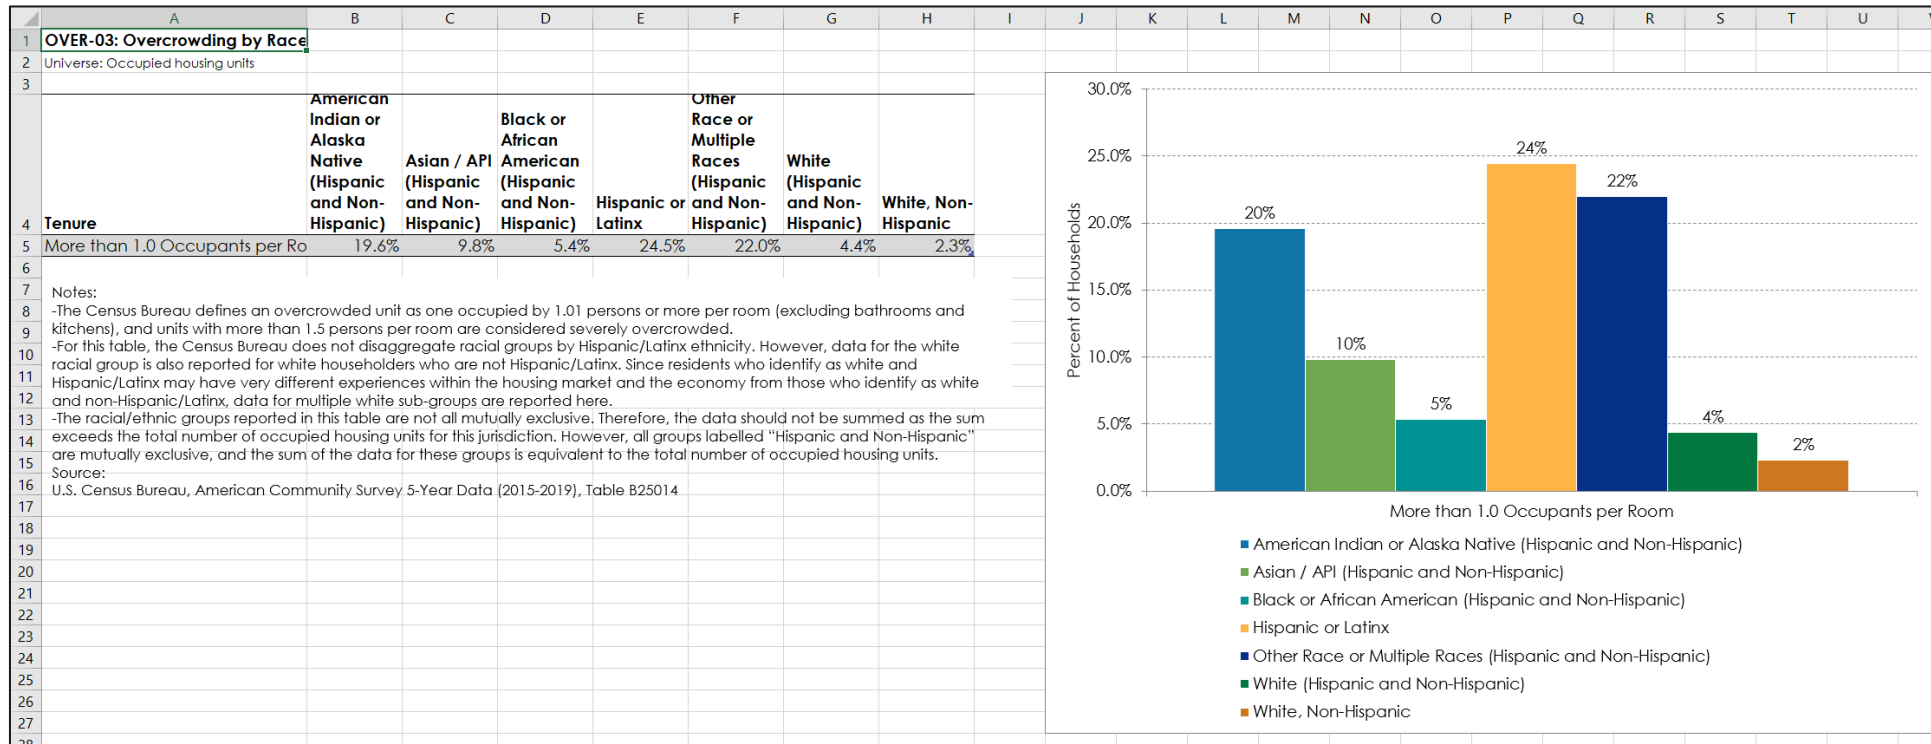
| | A | B | C | D | E | F | G | H | I | J | K | L | M | N | O | P | Q | R | S | T | U |
|---|---|---|---|---|---|---|---|---|---|---|---|---|---|---|---|---|---|---|---|---|---|

1 OVER-03: Overcrowding by Race
2 Universe: Occupied housing units
3

| 4 | Tenure | American Indian or Alaska Native (Hispanic and Non-Hispanic) | Asian / API (Hispanic and Non-Hispanic) | Black or African American (Hispanic and Non-Hispanic) | Hispanic or Latinx | Other Race or Multiple Races (Hispanic and Non-Hispanic) | White (Hispanic and Non-Hispanic) | White, Non-Hispanic |
|---|---|---|---|---|---|---|---|---|
| 5 | More than 1.0 Occupants per Ro | 19.6% | 9.8% | 5.4% | 24.5% | 22.0% | 4.4% | 2.3% |

6
7 Notes:
8 -The Census Bureau defines an overcrowded unit as one occupied by 1.01 persons or more per room (excluding bathrooms and
9 kitchens), and units with more than 1.5 persons per room are considered severely overcrowded.
10 -For this table, the Census Bureau does not disaggregate racial groups by Hispanic/Latinx ethnicity. However, data for the white
11 racial group is also reported for white householders who are not Hispanic/Latinx. Since residents who identify as white and
12 Hispanic/Latinx may have very different experiences within the housing market and the economy from those who identify as white and non-Hispanic/Latinx, data for multiple white sub-groups are reported here.
13 -The racial/ethnic groups reported in this table are not all mutually exclusive. Therefore, the data should not be summed as the sum
14 exceeds the total number of occupied housing units for this jurisdiction. However, all groups labelled "Hispanic and Non-Hispanic"
15 are mutually exclusive, and the sum of the data for these groups is equivalent to the total number of occupied housing units.
Source:
16 U.S. Census Bureau, American Community Survey 5-Year Data (2015-2019), Table B25014
17
18
19
20
21
22
23
24
25
26
27
28

30.0%
25.0%
20.0%
15.0%
10.0%
5.0%
0.0%
Percent of Households
20%
10%
5%
24%
22%
4%
2%
More than 1.0 Occupants per Room
American Indian or Alaska Native (Hispanic and Non-Hispanic)
Asian / API (Hispanic and Non-Hispanic)
Black or African American (Hispanic and Non-Hispanic)
Hispanic or Latinx
Other Race or Multiple Races (Hispanic and Non-Hispanic)
White (Hispanic and Non-Hispanic)
White, Non-Hispanic